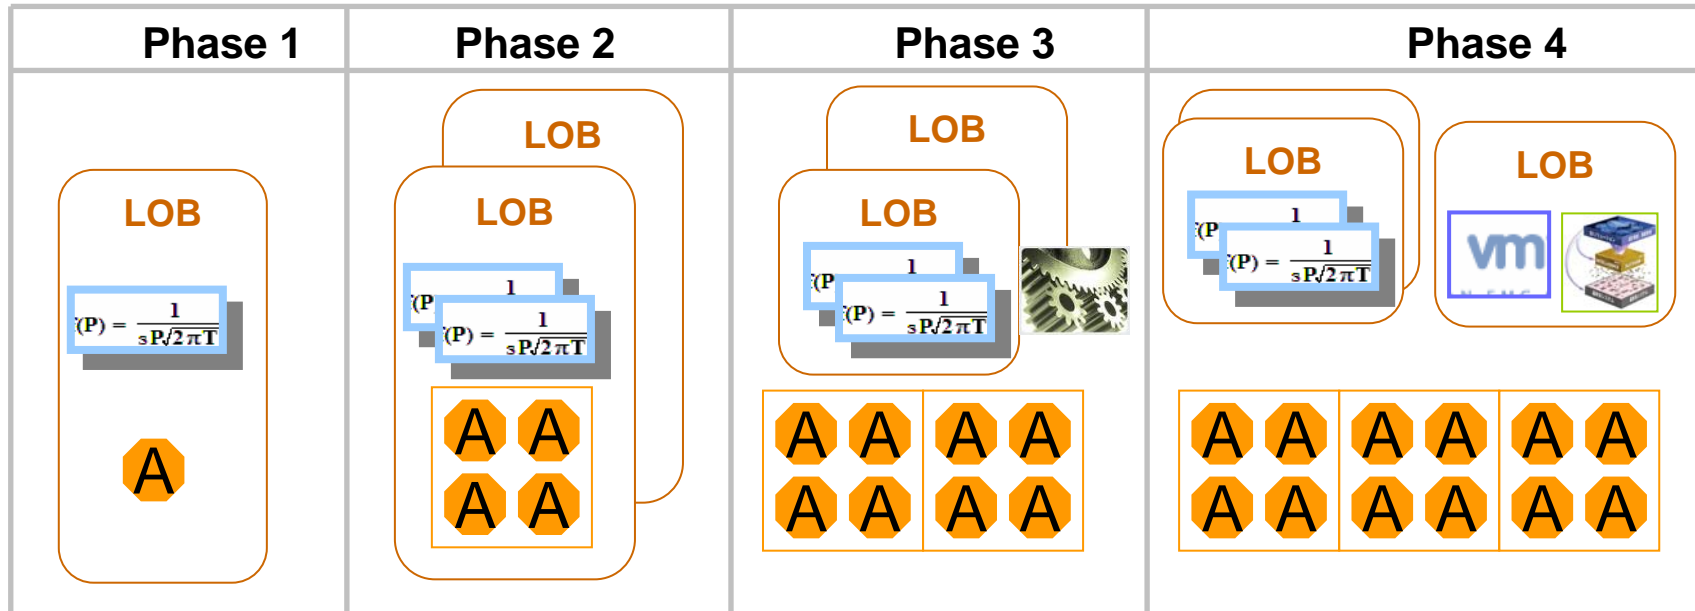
| Phase 1 | Phase 2 | Phase 3 | Phase 4 |
|---|---|---|---|
| LOB $(P) = \frac{1}{sP\sqrt{2\pi T}}$ A | LOB LOB (P $(P) = \frac{1}{sP\sqrt{2\pi T}}$ A A A A | LOB LOB (P $(P) = \frac{1}{sP\sqrt{2\pi T}}$ A A A A A A A A | LOB (P $(P) = \frac{1}{sP\sqrt{2\pi T}}$ LOB vm A A A A A A A A A A A A |